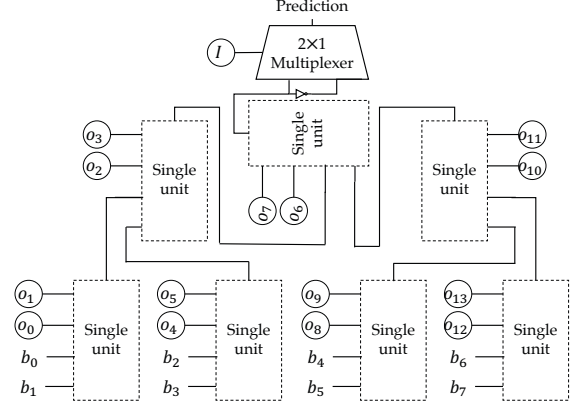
Prediction

$I$

2×1 Multiplexer

$o_3$

$o_2$

Single unit

Single unit

$o_7$

$o_6$

Single unit

$o_{11}$

$o_{10}$

$o_1$

$o_0$

Single unit

$b_0$

$b_1$

$o_5$

$o_4$

Single unit

$b_2$

$b_3$

$o_9$

$o_8$

Single unit

$b_4$

$b_5$

$o_{13}$

$o_{12}$

Single unit

$b_6$

$b_7$